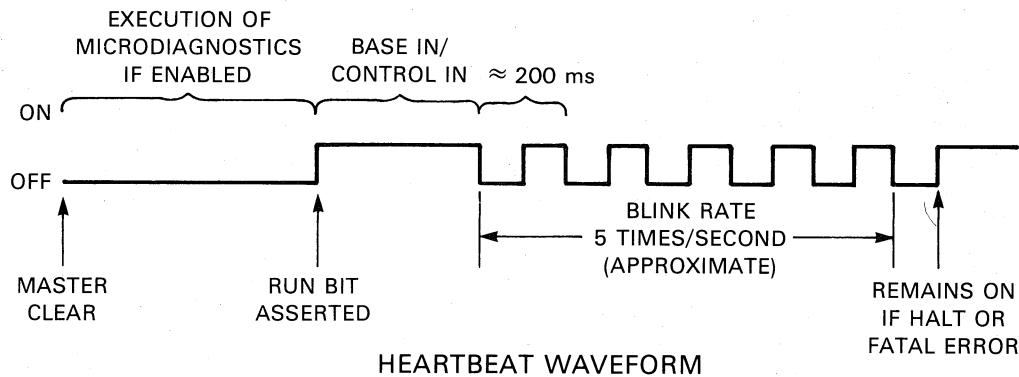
EXECUTION OF MICRODIAGNOSTICS IF ENABLED

BASE IN/ CONTROL IN

$\approx 200$ ms

ON

OFF

BLINK RATE 5 TIMES/SECOND (APPROXIMATE)

MASTER CLEAR

RUN BIT ASSERTED

REMAINS ON IF HALT OR FATAL ERROR

HEARTBEAT WAVEFORM